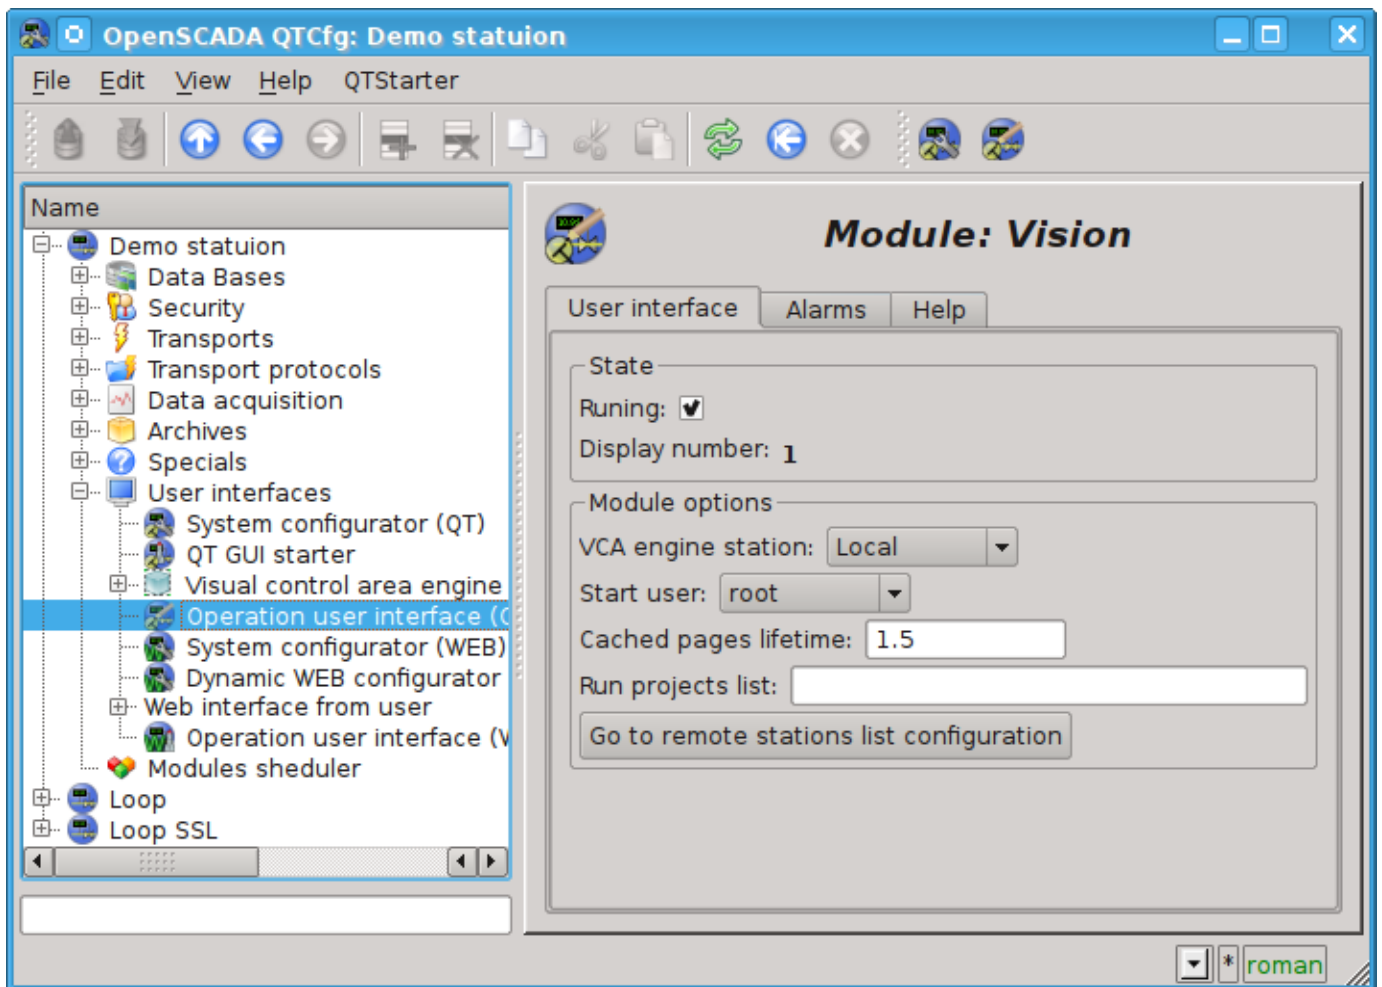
OpenSCADA QTCfg: Demo statuion

File Edit View Help QTStarter

Name

Demo statuion
Data Bases
Security
Transports
Transport protocols
Data acquisition
Archives
Specials
User interfaces
System configurator (QT)
QT GUI starter
Visual control area engine
Operation user interface (
System configurator (WEB)
Dynamic WEB configurator
Web interface from user
Operation user interface (V
Modules sheduler
Loop
Loop SSL

Module: Vision

User interface | Alarms | Help

State
Runing:
Display number: 1

Module options
VCA engine station: Local
Start user: root
Cached pages lifetime: 1.5
Run projects list:
Go to remote stations list configuration

* roman